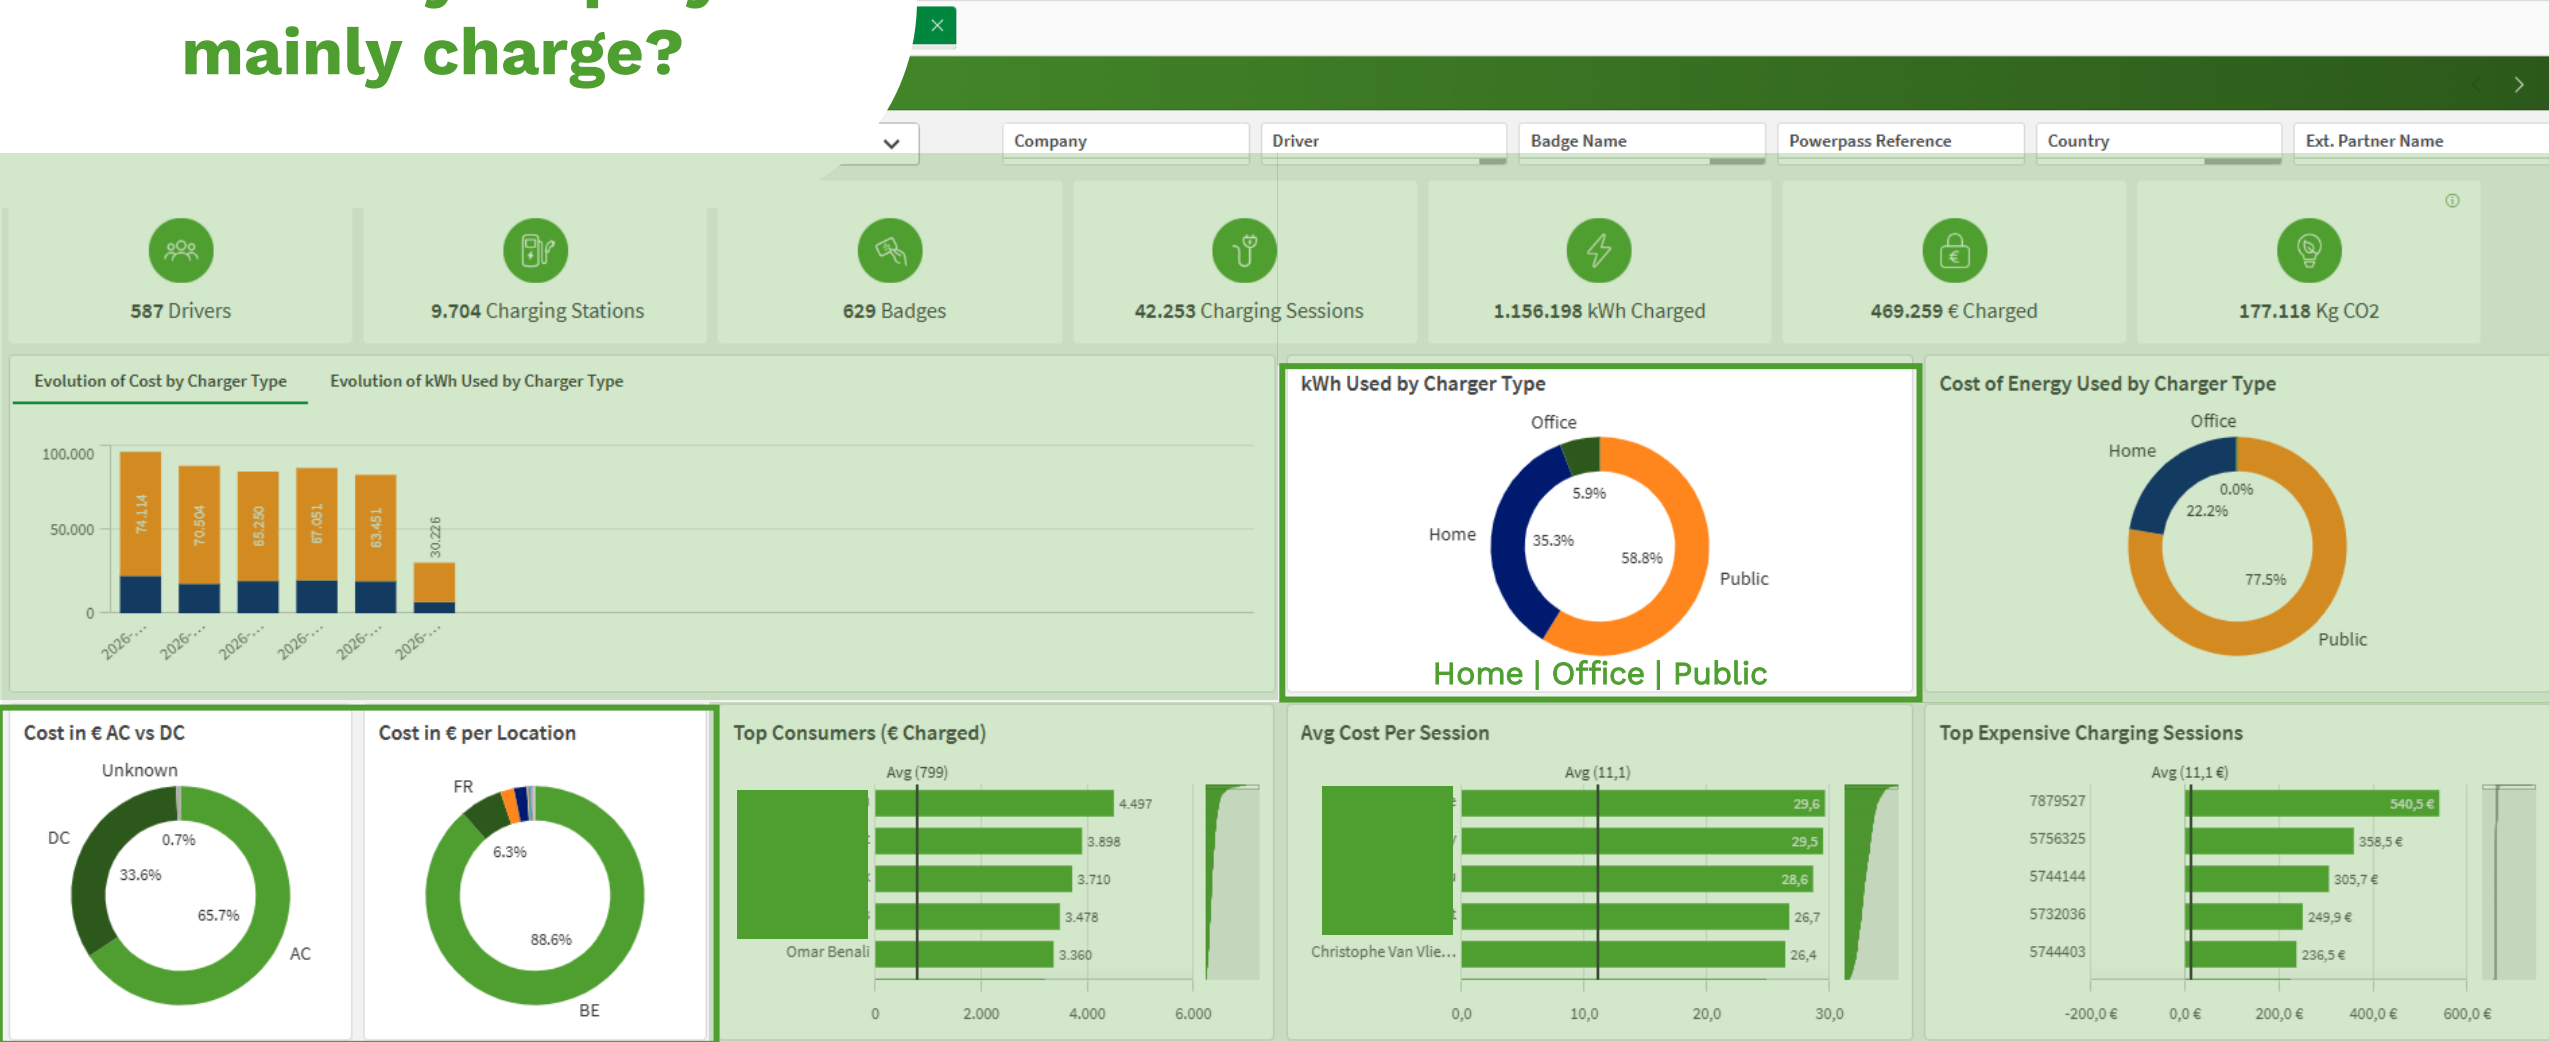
mainly charge?

Company
Driver
Badge Name
Powerpass Reference
Country
Ext. Partner Name

587 Drivers
9.704 Charging Stations
629 Badges
42.253 Charging Sessions
1.156.198 kWh Charged
469.259 € Charged
177.118 Kg CO2

Evolution of Cost by Charger Type
Evolution of kWh Used by Charger Type

100.000
50.000
0
74.114
70.504
65.250
67.051
63.451
30.226
2026-...
2026-...
2026-...
2026-...
2026-...
2026-...

kWh Used by Charger Type
Office
5.9%
Home
35.3%
58.8%
Public
Home | Office | Public

Cost of Energy Used by Charger Type
Office
Home
0.0%
22.2%
77.5%
Public

Cost in € AC vs DC
Unknown
DC
0.7%
33.6%
65.7%
AC

Cost in € per Location
FR
6.3%
88.6%
BE

Top Consumers (€ Charged)
Avg (799)
4.497
3.898
3.710
3.478
3.360
Omar Benali
0
2.000
4.000
6.000

Avg Cost Per Session
Avg (11,1)
29,6
29,5
28,6
26,7
26,4
Christophe Van Vlie...
0,0
10,0
20,0
30,0

Top Expensive Charging Sessions
Avg (11,1 €)
7879527
5756325
5744144
5732036
5744403
540,5 €
358,5 €
305,7 €
249,9 €
236,5 €
-200,0 €
0,0 €
200,0 €
400,0 €
600,0 €